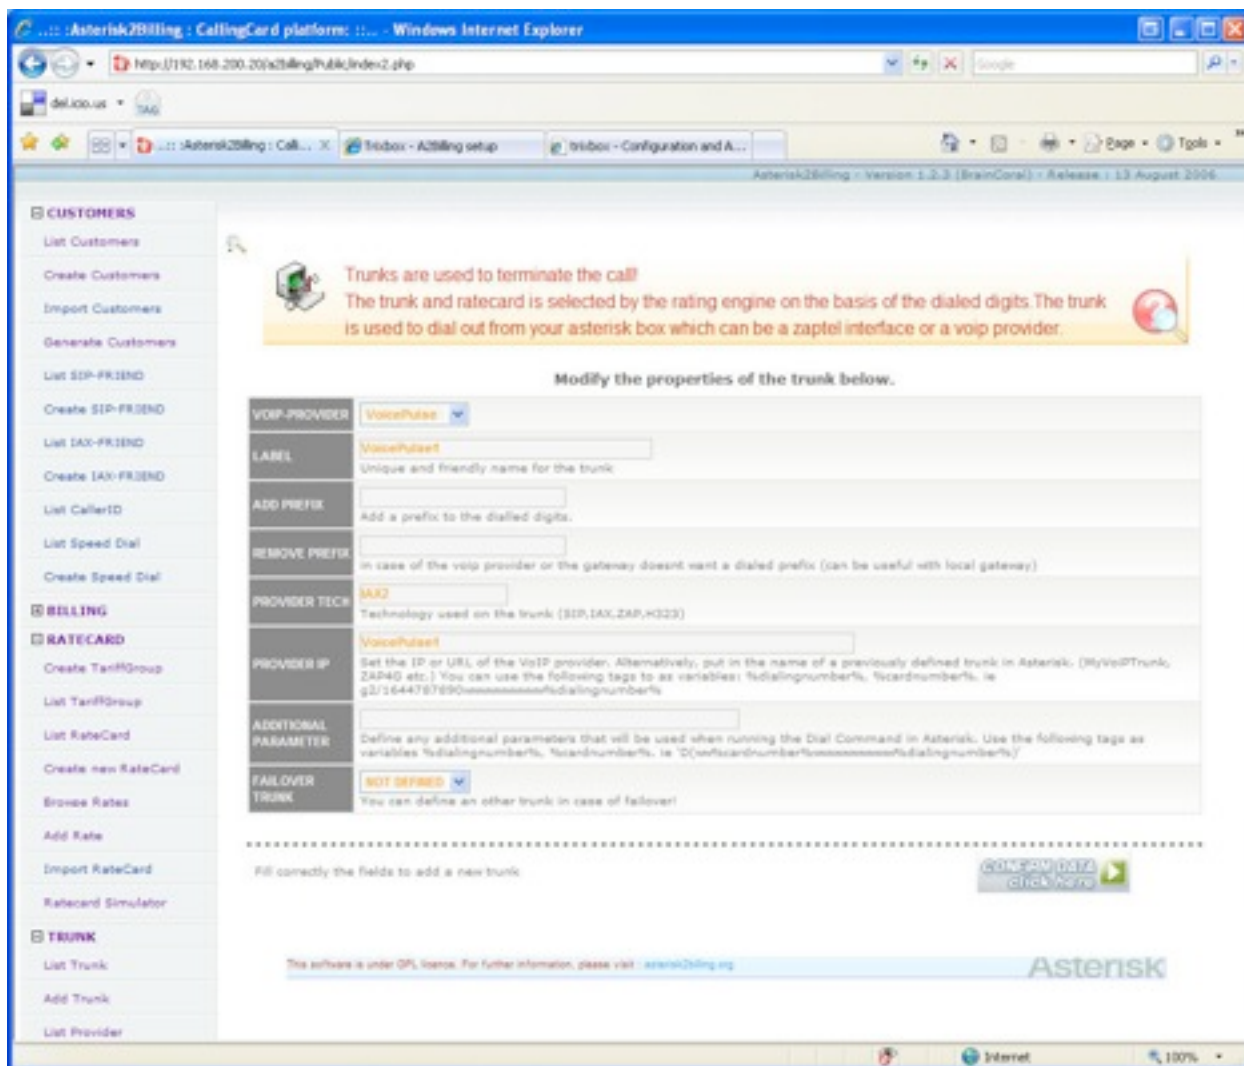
..:: :Asterisk2Billing : CallingCard platform: ::.. - Windows Internet Explorer

http://192.168.200.20/a2billing/Public/index2.php

Google

del.icio.us

TAG

..:: :Asterisk2Billing : Call...

Trixbox - A2Billing setup

trixbox - Configuration and A...

Page

Tools

Asterisk2Billing - Version 1.2.3 (BrainCoral) - Release : 13 August 2006

CUSTOMERS

List Customers

Create Customers

Import Customers

Generate Customers

List SIP-FRIEND

Create SIP-FRIEND

List IAX-FRIEND

Create IAX-FRIEND

List CallerID

List Speed Dial

Create Speed Dial

BILLING

RATECARD

Create TariffGroup

List TariffGroup

List RateCard

Create new RateCard

Browse Rates

Add Rate

Import RateCard

Ratecard Simulator

TRUNK

List Trunk

Add Trunk

List Provider

Trunks are used to terminate the call!
The trunk and ratecard is selected by the rating engine on the basis of the dialed digits.The trunk is used to dial out from your asterisk box which can be a zaptel interface or a voip provider.

Modify the properties of the trunk below.

| | |
|---|---|
| VOIP-PROVIDER | VoicePulse |
| LABEL | VoicePulse4<br>Unique and friendly name for the trunk |
| ADD PREFIX | Add a prefix to the dialled digits. |
| REMOVE PREFIX | in case of the voip provider or the gateway doesnt want a dialed prefix (can be useful with local gateway) |
| PROVIDER TECH | IAX2<br>Technology used on the trunk (SIP,IAX,ZAP,H323) |
| PROVIDER IP | VoicePulse4<br>Set the IP or URL of the VoIP provider. Alternatively, put in the name of a previously defined trunk in Asterisk. (MyVoIPTrunk, ZAP4G etc.) You can use the following tags to as variables: %dialingnumber%, %cardnumber%. ie g2/1644787890=======%dialingnumber% |
| ADDITIONAL PARAMETER | Define any additional parameters that will be used when running the Dial Command in Asterisk. Use the following tags as variables %dialingnumber%, %cardnumber%. ie 'D(ww%cardnumber%=======%dialingnumber%)' |
| FAILOVER TRUNK | NOT DEFINED<br>You can define an other trunk in case of failover! |

Fill correctly the fields to add a new trunk

CONFIRM DATA
click here

This software is under GPL licence. For further information, please visit : asterisk2billing.org

Asterisk

Internet

100%